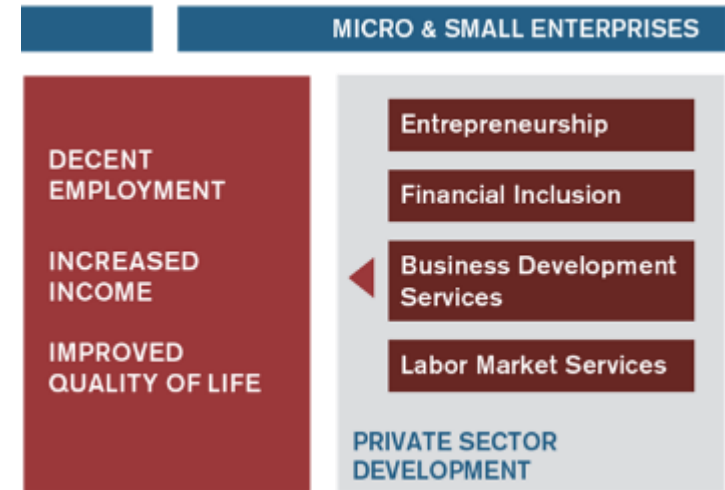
MICRO & SMALL ENTERPRISES

DECENT EMPLOYMENT

INCREASED INCOME

IMPROVED QUALITY OF LIFE

Entrepreneurship

Financial Inclusion

Business Development Services

Labor Market Services

PRIVATE SECTOR DEVELOPMENT